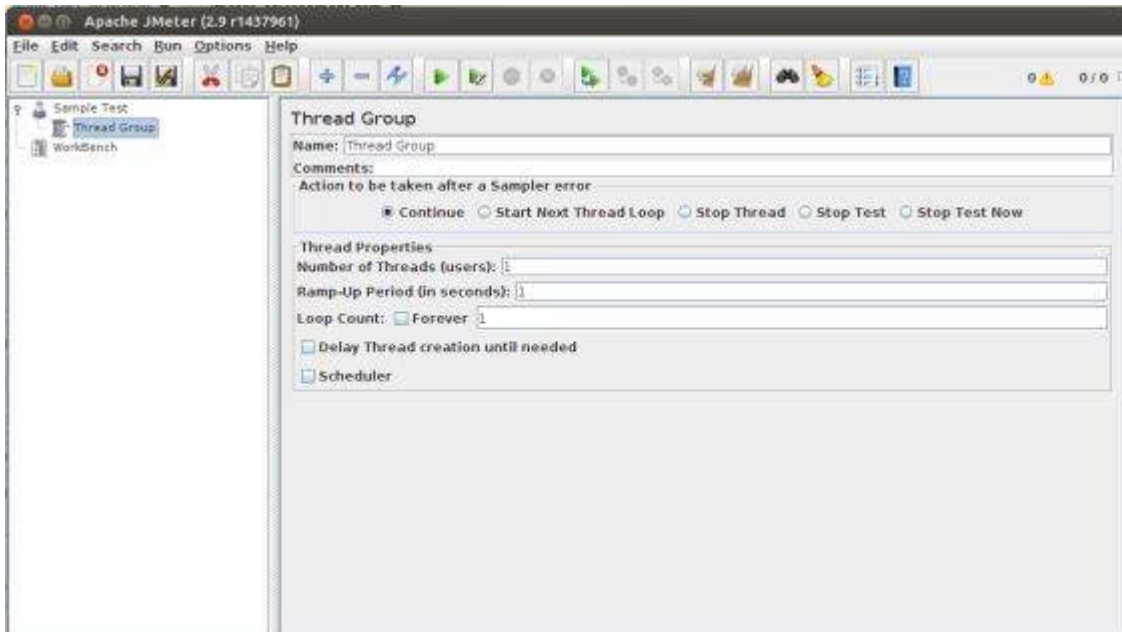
Apache JMeter (2.9 r1437961)

File Edit Search Run Options Help

0 0/0

Sample Test
Thread Group
WorkBench

Thread Group

Name: Thread Group

Comments:

Action to be taken after a Sampler error

Continue Start Next Thread Loop Stop Thread Stop Test Stop Test Now

Thread Properties

Number of Threads (users): 1

Ramp-Up Period (in seconds): 1

Loop Count: Forever 1

Delay Thread creation until needed

Scheduler